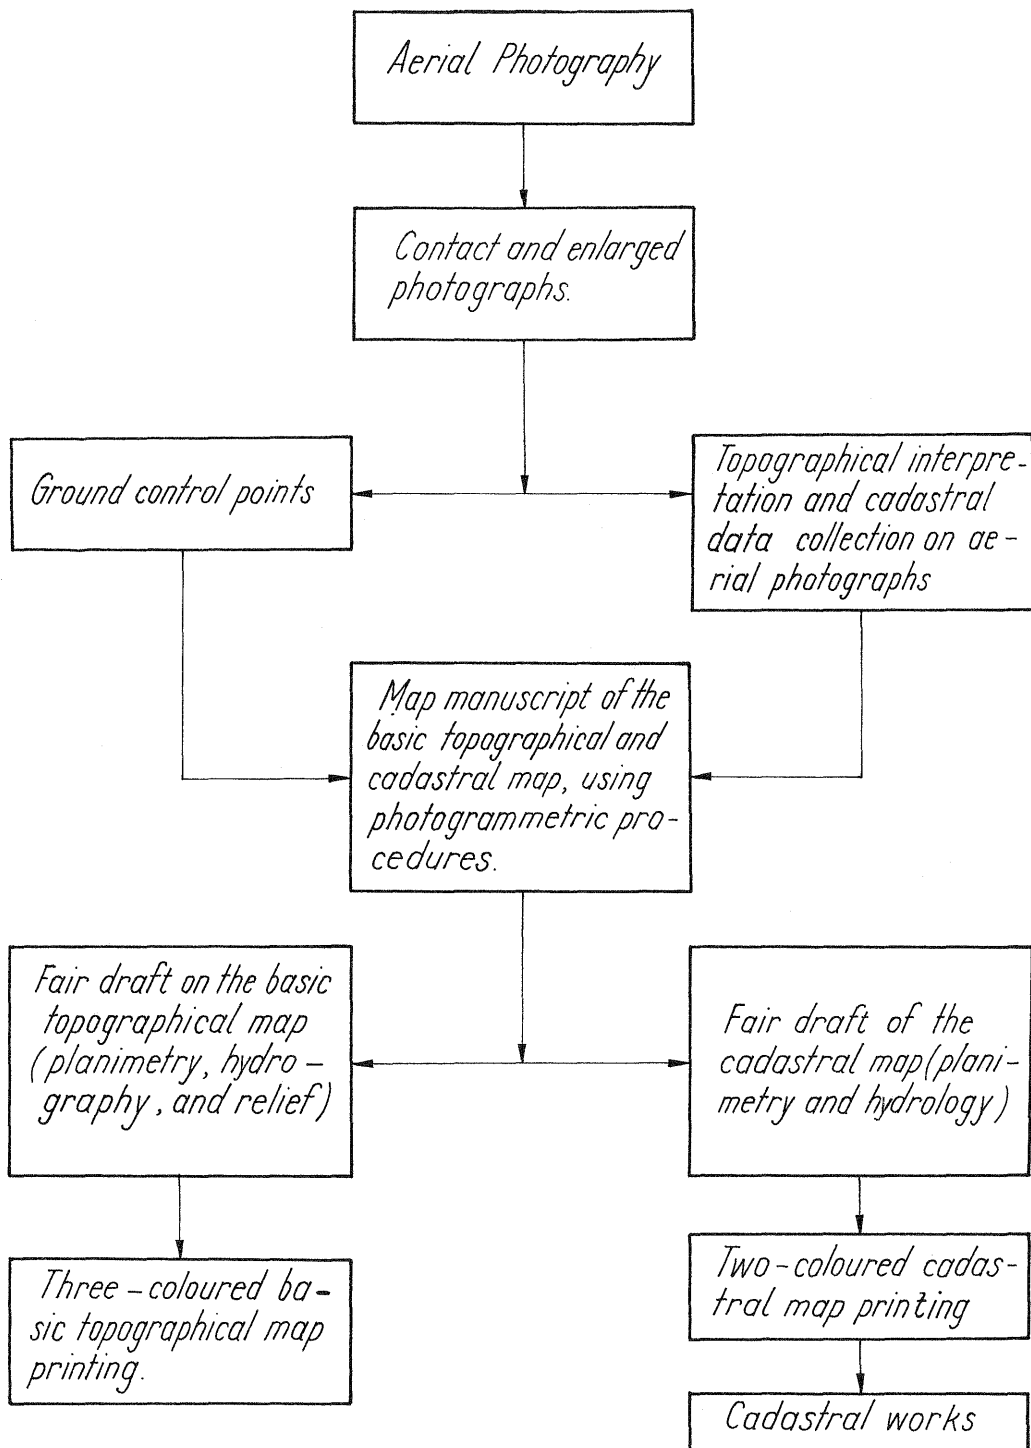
Aerial Photography

Contact and enlarged photographs.

Ground control points

Topographical interpretation and cadastral data collection on aerial photographs

Map manuscript of the basic topographical and cadastral map, using photogrammetric procedures.

Fair draft on the basic topographical map (planimetry, hydrography, and relief)

Fair draft of the cadastral map (planimetry and hydrology)

Three-coloured basic topographical map printing.

Two-coloured cadastral map printing

Cadastral works